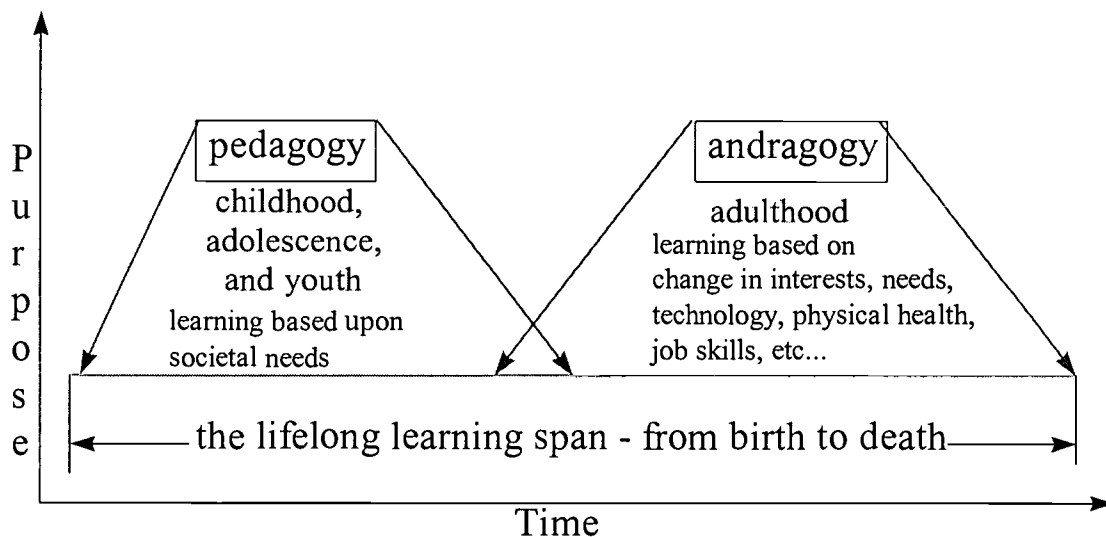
Purpose

pedagogy

childhood, adolescence, and youth

learning based upon societal needs

andragogy

adulthood

learning based on change in interests, needs, technology, physical health, job skills, etc...

the lifelong learning span - from birth to death

Time